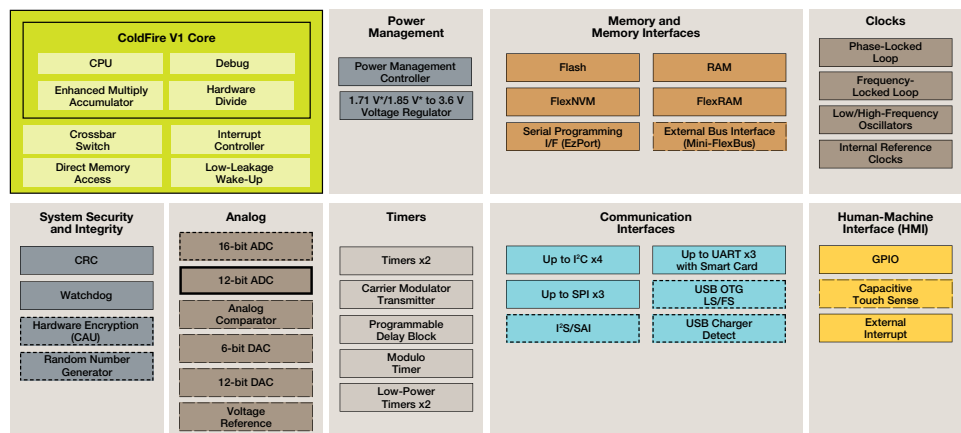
ColdFire V1 Core

CPU

Debug

Enhanced Multiply Accumulator

Hardware Divide

Crossbar Switch

Interrupt Controller

Direct Memory Access

Low-Leakage Wake-Up

Power Management

Power Management Controller

1.71 V*/1.85 V* to 3.6 V Voltage Regulator

Memory and Memory Interfaces

Flash

RAM

FlexNVM

FlexRAM

Serial Programming I/F (EzPort)

External Bus Interface (Mini-FlexBus)

Clocks

Phase-Locked Loop

Frequency-Locked Loop

Low/High-Frequency Oscillators

Internal Reference Clocks

System Security and Integrity

CRC

Watchdog

Hardware Encryption (CAU)

Random Number Generator

Analog

16-bit ADC

12-bit ADC

Analog Comparator

6-bit DAC

12-bit DAC

Voltage Reference

Timers

Timers x2

Carrier Modulator Transmitter

Programmable Delay Block

Modulo Timer

Low-Power Timers x2

Communication Interfaces

Up to I$^2$C x4

Up to UART x3 with Smart Card

Up to SPI x3

USB OTG LS/FS

I$^2$S/SAI

USB Charger Detect

Human-Machine Interface (HMI)

GPIO

Capacitive Touch Sense

External Interrupt